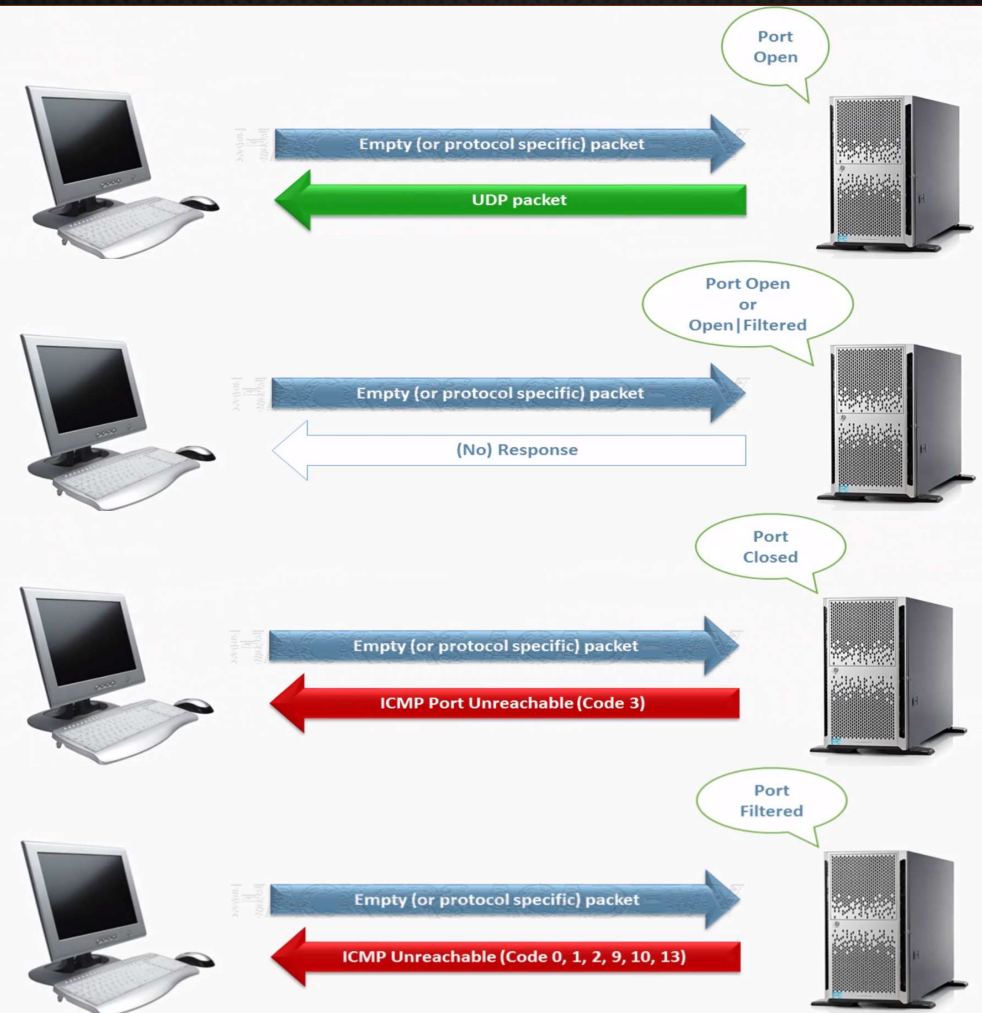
Port Open

Empty (or protocol specific) packet

UDP packet

Port Open or Open|Filtered

Empty (or protocol specific) packet

(No) Response

Port Closed

Empty (or protocol specific) packet

ICMP Port Unreachable (Code 3)

Port Filtered

Empty (or protocol specific) packet

ICMP Unreachable (Code 0, 1, 2, 9, 10, 13)